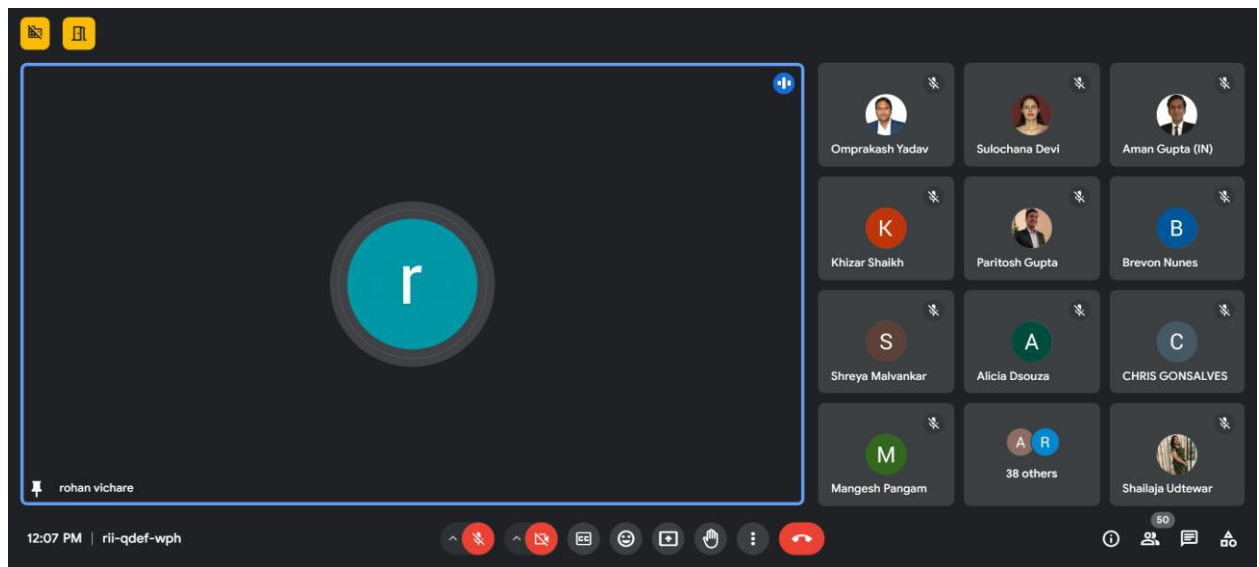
r

rohan vichare

Omprakash Yadav

Sulochana Devi

Aman Gupta (IN)

K

Khizar Shaikh

Paritosh Gupta

B

Brevon Nunes

S

Shreya Malvankar

A

Alicia Dsouza

C

CHRIS GONSALVES

M

Mangesh Pangam

A R

38 others

Shailaja Udtewar

12:07 PM | rii-qdef-wph

50